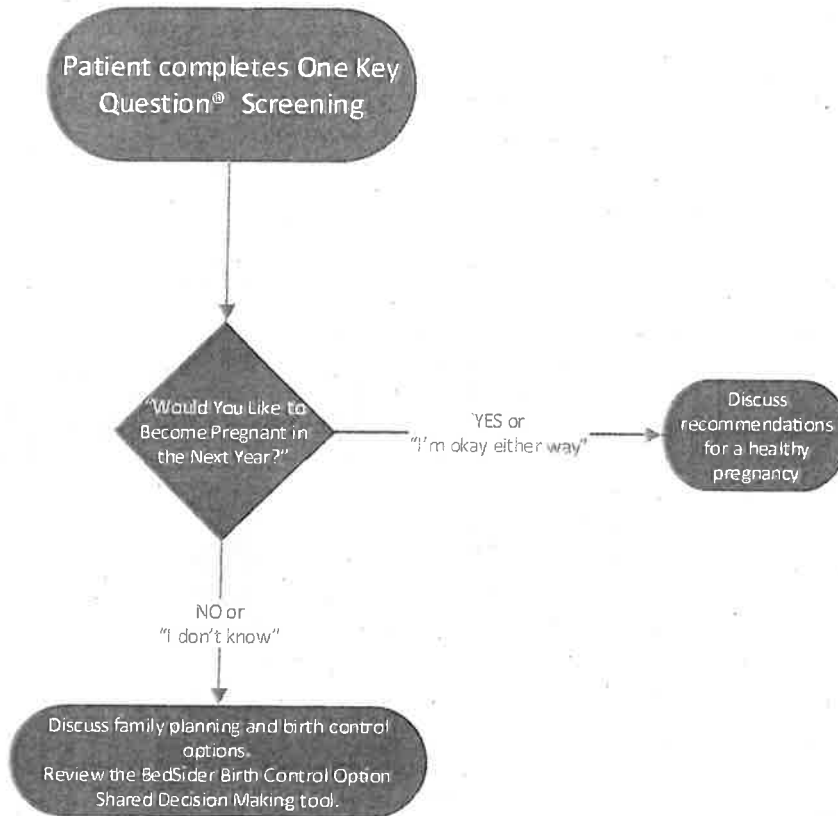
Patient completes One Key Question® Screening

"Would You Like to Become Pregnant in the Next Year?"

YES or
"I'm okay either way"

Discuss recommendations for a healthy pregnancy

NO or
"I don't know"

Discuss family planning and birth control options.
Review the BedSider Birth Control Option Shared Decision Making tool.